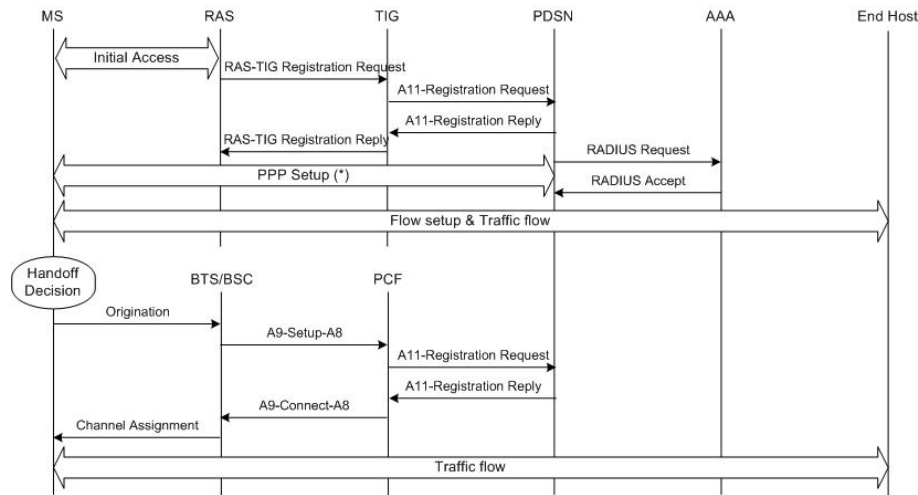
MS
RAS
TIG
PDSN
AAA
End Host

Initial Access
RAS-TIG Registration Request
A11-Registration Request
A11-Registration Reply
RAS-TIG Registration Reply
RADIUS Request
PPP Setup (*)
RADIUS Accept
Flow setup & Traffic flow

Handoff Decision
BTS/BSC
PCF
Origination
A9-Setup-A8
A11-Registration Request
A11-Registration Reply
A9-Connect-A8
Channel Assignment
Traffic flow